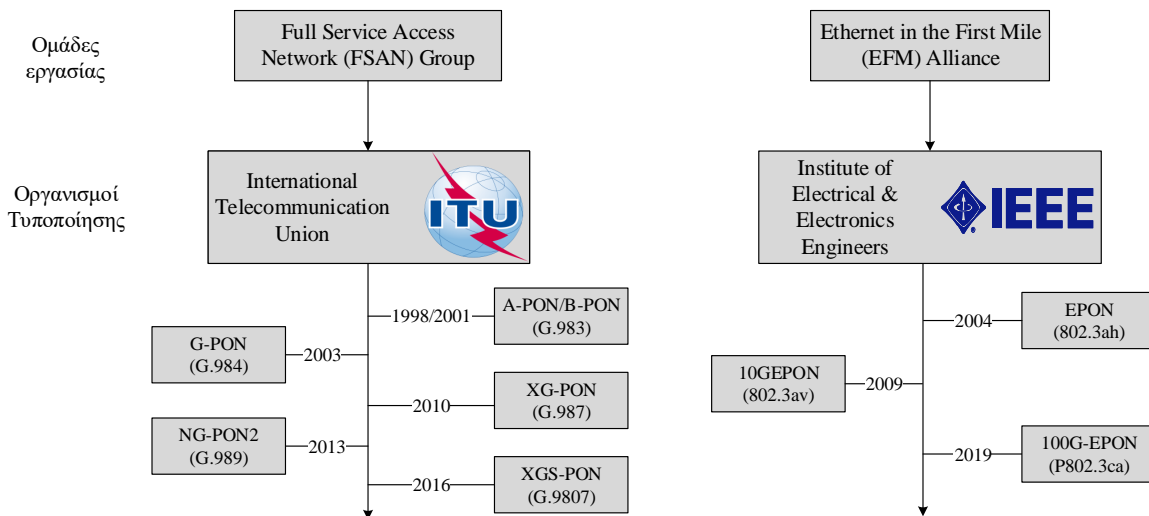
Ομάδες εργασίας

Full Service Access Network (FSAN) Group

Ethernet in the First Mile (EFM) Alliance

Οργανισμοί Τυποποίησης

International Telecommunication Union

ITU

Institute of Electrical & Electronics Engineers

IEEE

1998/2001 A-PON/B-PON (G.983)

G-PON (G.984) 2003

2010 XG-PON (G.987)

NG-PON2 (G.989) 2013

2016 XGS-PON (G.9807)

2004 EPON (802.3ah)

10GEPON (802.3av) 2009

2019 100G-EPON (P802.3ca)